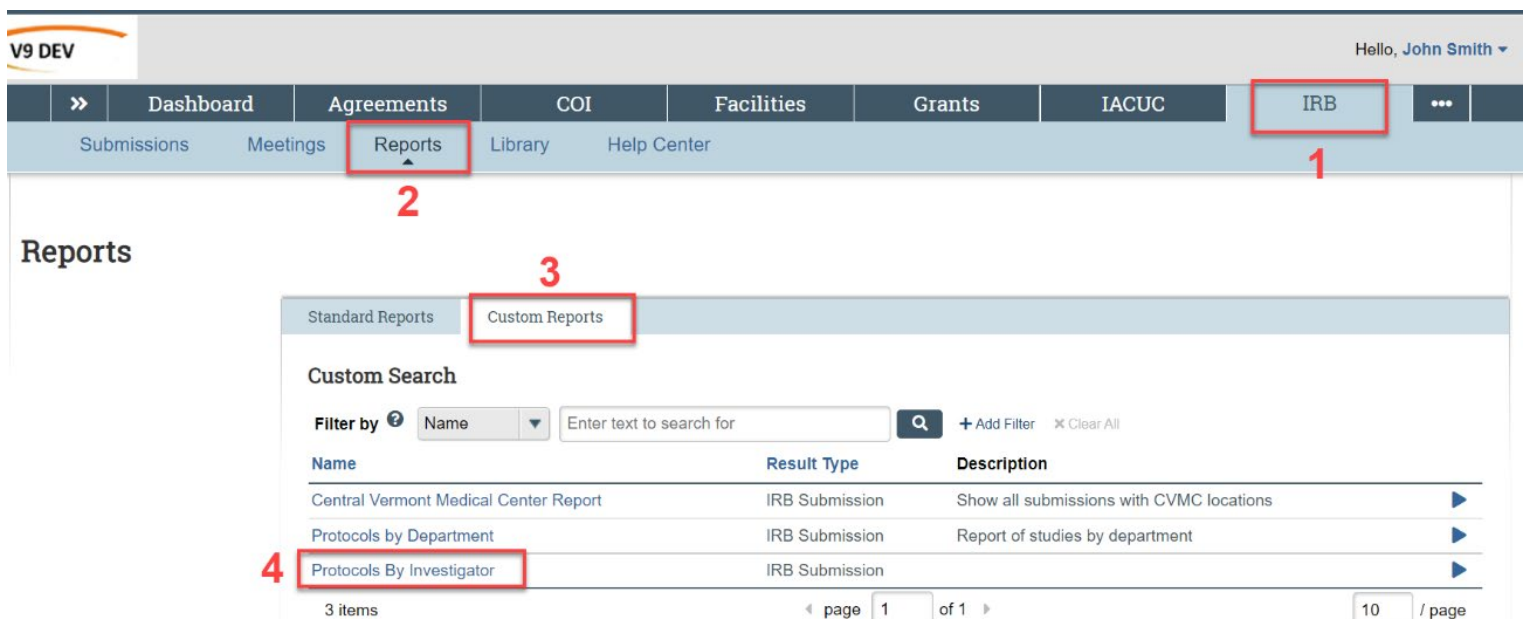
V9 DEV

Hello, John Smith

» Dashboard Agreements COI Facilities Grants IACUC IRB •••

Submissions Meetings Reports Library Help Center

1

2

Reports

3

Standard Reports Custom Reports

Custom Search

Filter by Name Enter text to search for + Add Filter ✖ Clear All

| Name | Result Type | Description |
|---|---|---|
| Central Vermont Medical Center Report | IRB Submission | Show all submissions with CVMC locations |
| Protocols by Department | IRB Submission | Report of studies by department |
| Protocols By Investigator | IRB Submission | |

4

3 items page 1 of 1 10 / page